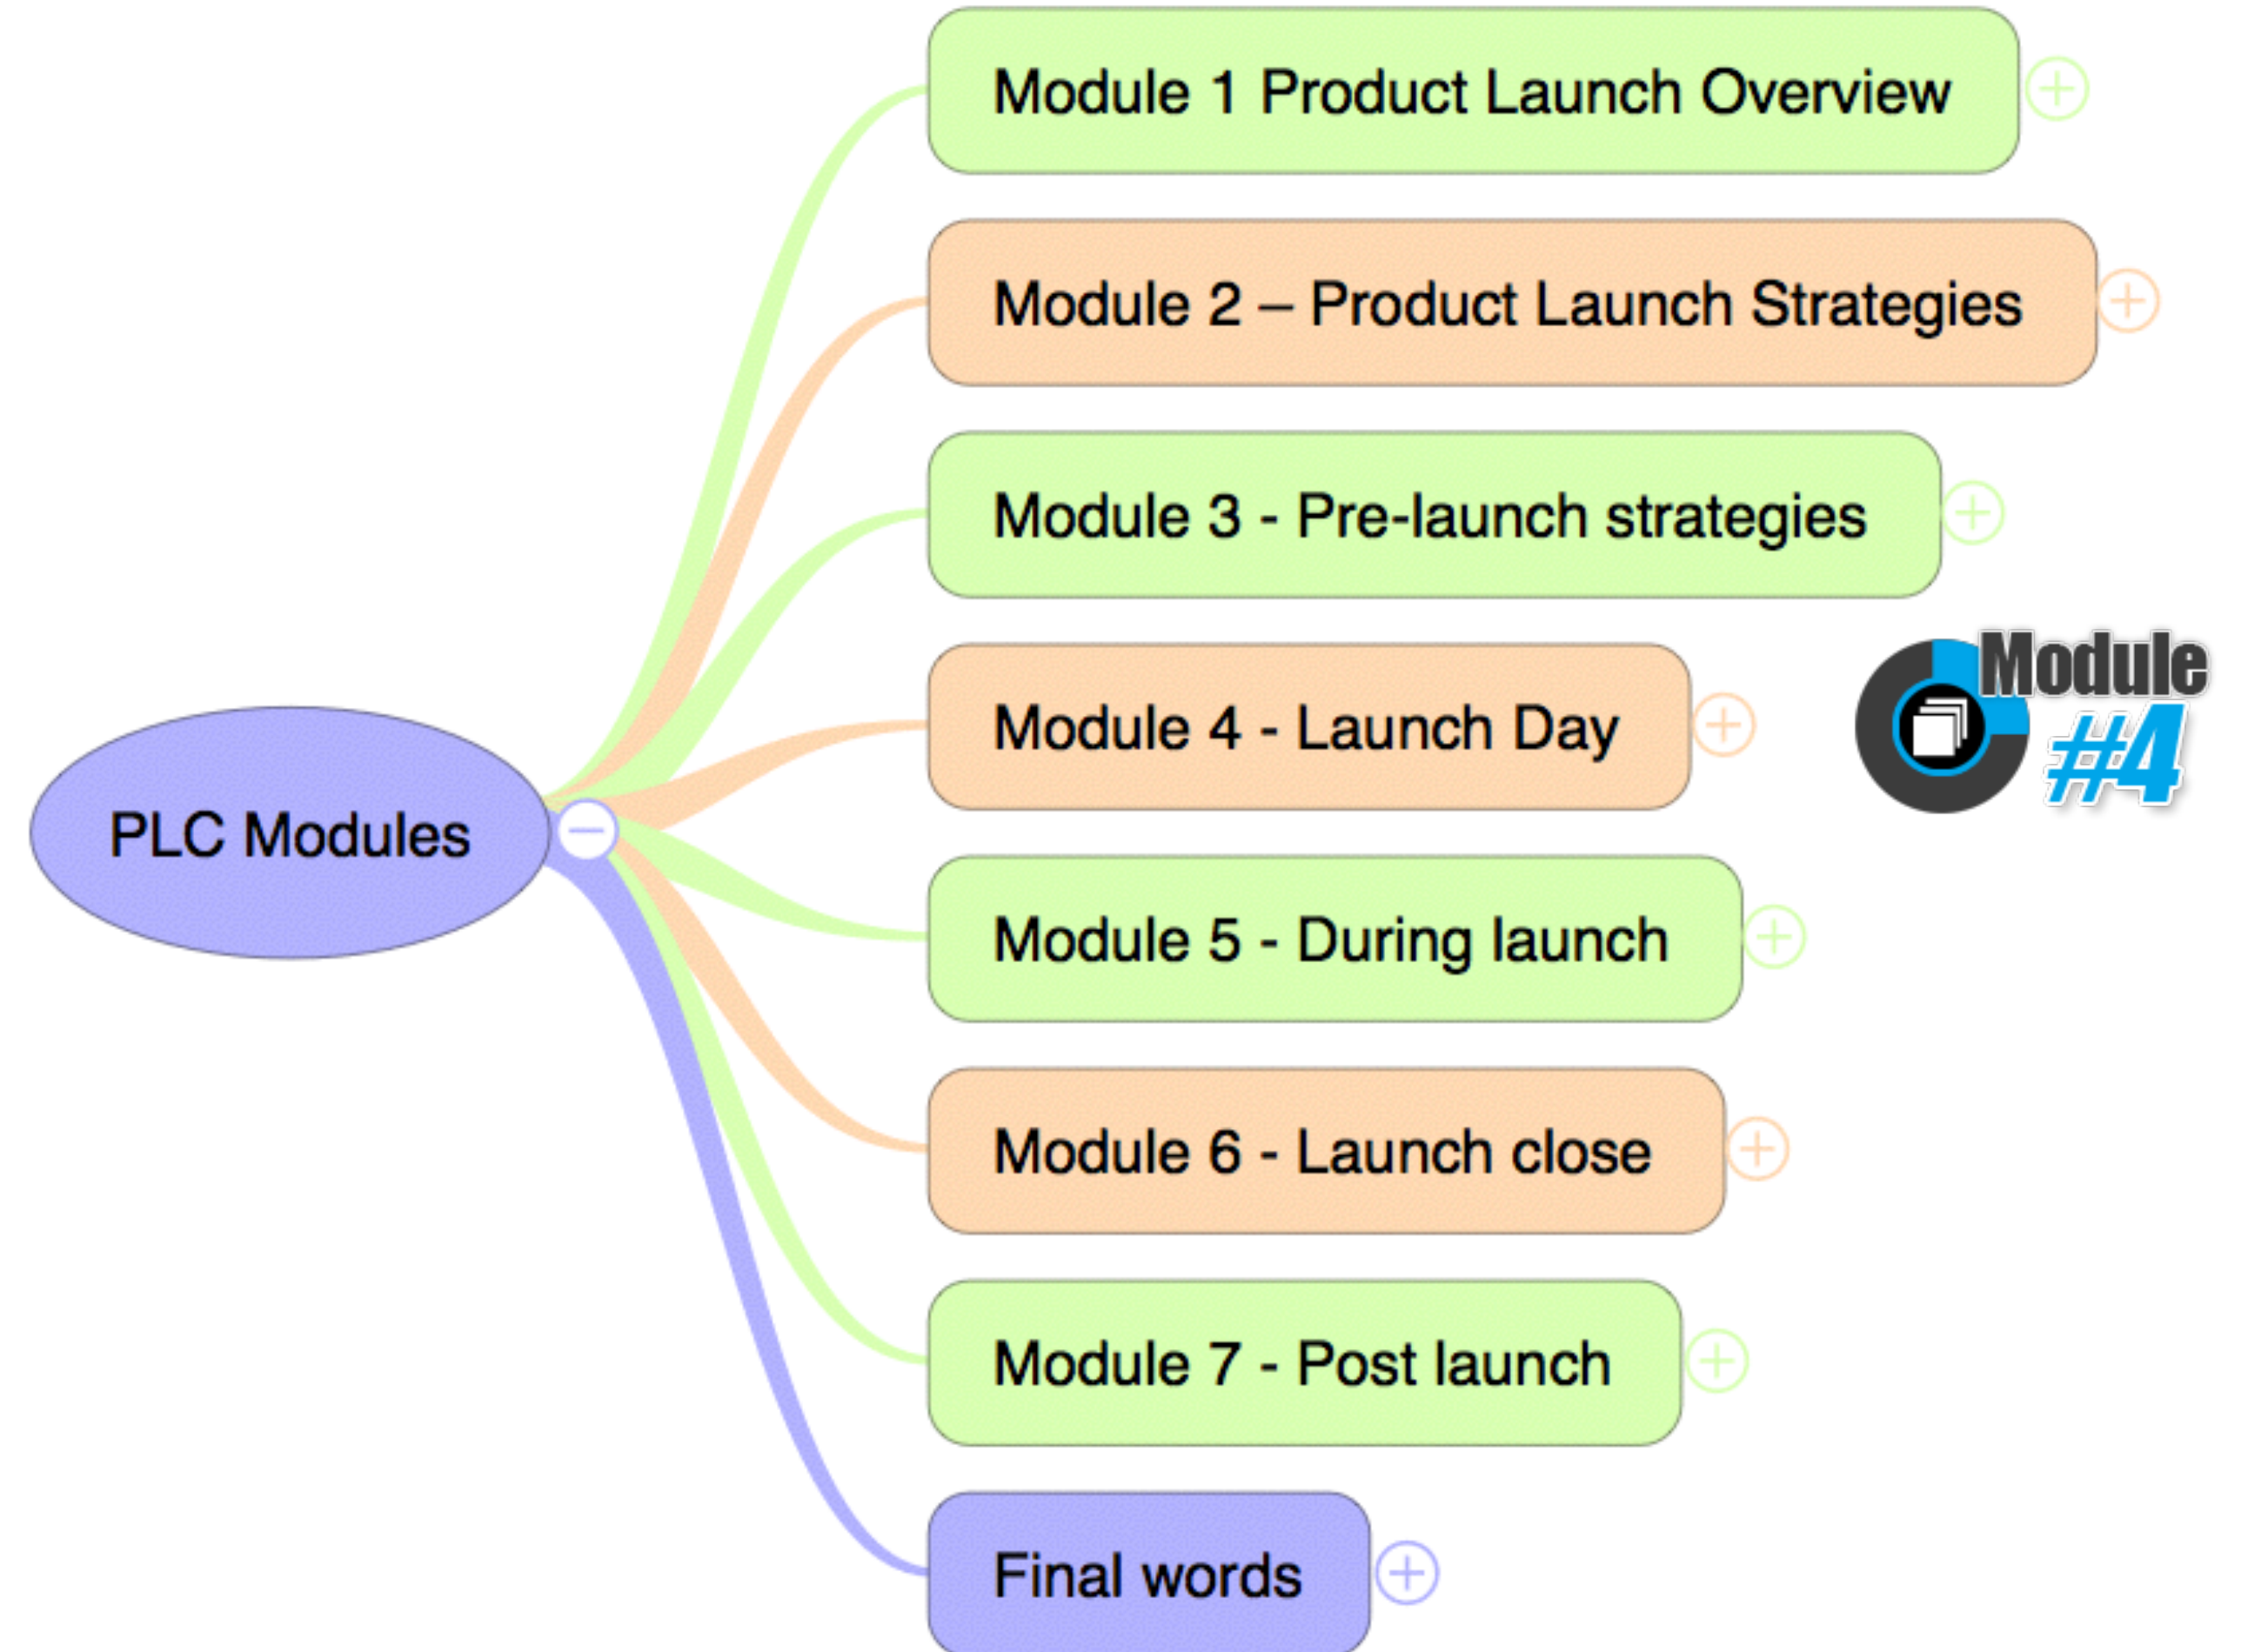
PLC Modules

Module 1 Product Launch Overview

Module 2 – Product Launch Strategies

Module 3 - Pre-launch strategies

Module 4 - Launch Day

Module #4

Module 5 - During launch

Module 6 - Launch close

Module 7 - Post launch

Final words